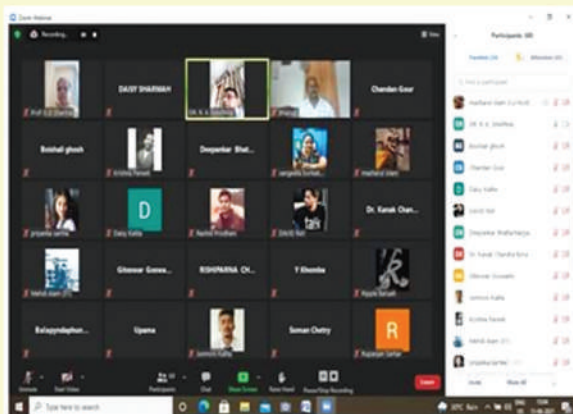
Zoom Webinar

Recording...

View

Prof. G.D. Sharma

DAISY SHARMAH

DR. N. K. Upadhyay

Principal

Chandan Gour

Boishali ghosh

Krishna Pareek

Deepankar Bhat...

sangeeta borbab...

Hashanul Alam

priyanka sarma

D

Daisy Kalita

Rashmi Pradhan

DAVID Noli

Dr. Kanak Chan...

Mehidi Alam

Ghimwar Gowa...

RISHIPARNA CH...

Y Khomba

Riyashi Baruah

Balapyndaphun...

Upama

Jasmoni Kalita

Soman Chetry

R

Rupanjali Sarkar

Unmute

Start Video

Participants

Chat

Share Screen

Raise Hand

Pause/Stop Recording

Leave

Participants (60)

Panelists (24)

Attendees (41)

Hashanul Alam (Co-host)

DR. N. K. Upadhyay

Boishali ghosh

Chandan Gour

Daisy Kalita

DAVID Noli

Deepankar Bhattacharya

Dr. Kanak Chandra Kalita

Ghimwar Gowami

Jasmoni Kalita

Krishna Pareek

Mehidi Alam

Invite

Mute All

Type here to search

30°C Rain